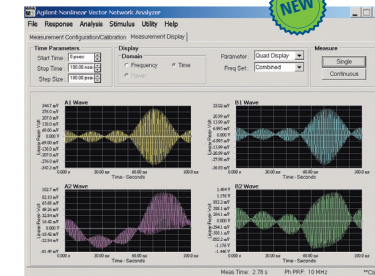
Agilent Nonlinear Vector Network Analyzer

NEW

File Response Analysis Stimulus Utility Help

Measurement Configuration/Calibration Measurement Display

Time Parameters
Start Time 0 nsec
Stop Time 1000.00 nsec
Step Size 100.00 psec

Display
Domain
Frequency
Time
Power

Parameter Quad Display
Freq Set Combined

Measure
Single
Continuous

A1 Wave

B1 Wave

A2 Wave

B2 Wave

Linear Power Volt

Time - Seconds

0.000 s
300.00 ns
600.00 ns
1000.0 ns

Meas Time: 2.78 s Ph PRF: 10 MHz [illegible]